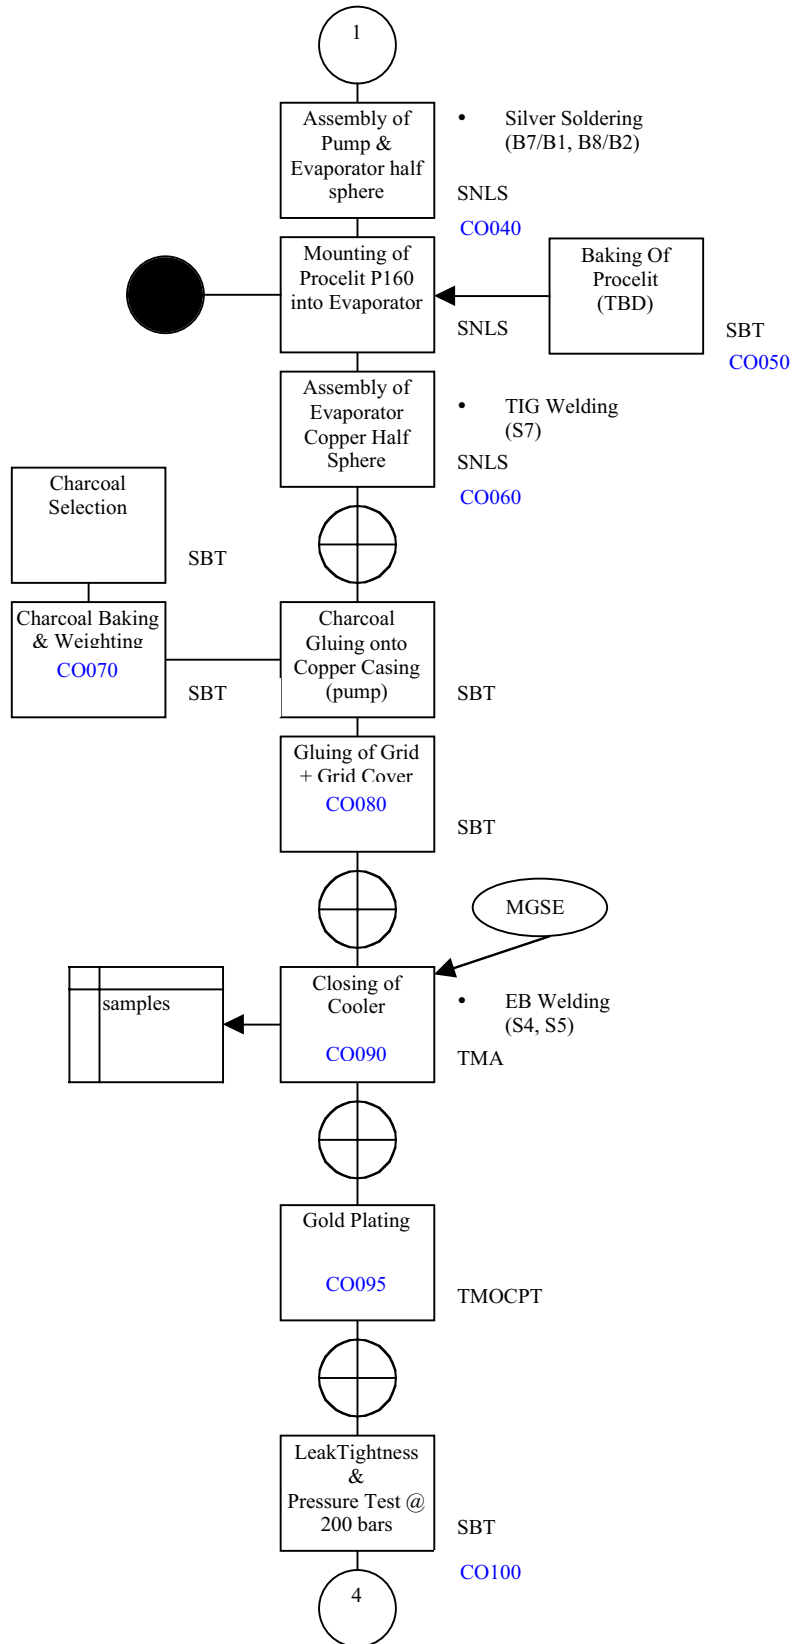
1

Assembly of Pump & Evaporator half sphere

• Silver Soldering (B7/B1, B8/B2)

SNLS

CO040

Mounting of Procelit P160 into Evaporator

SNLS

Baking Of Procelit (TBD)

SBT

CO050

Assembly of Evaporator Copper Half Sphere

• TIG Welding (S7)

SNLS

CO060

Charcoal Selection

SBT

Charcoal Baking & Weighting

CO070

SBT

Charcoal Gluing onto Copper Casing (pump)

SBT

Gluing of Grid + Grid Cover

CO080

SBT

MGSE

samples

Closing of Cooler

CO090

• EB Welding (S4, S5)

TMA

Gold Plating

CO095

TMOCPT

LeakTightness & Pressure Test @ 200 bars

SBT

CO100

4